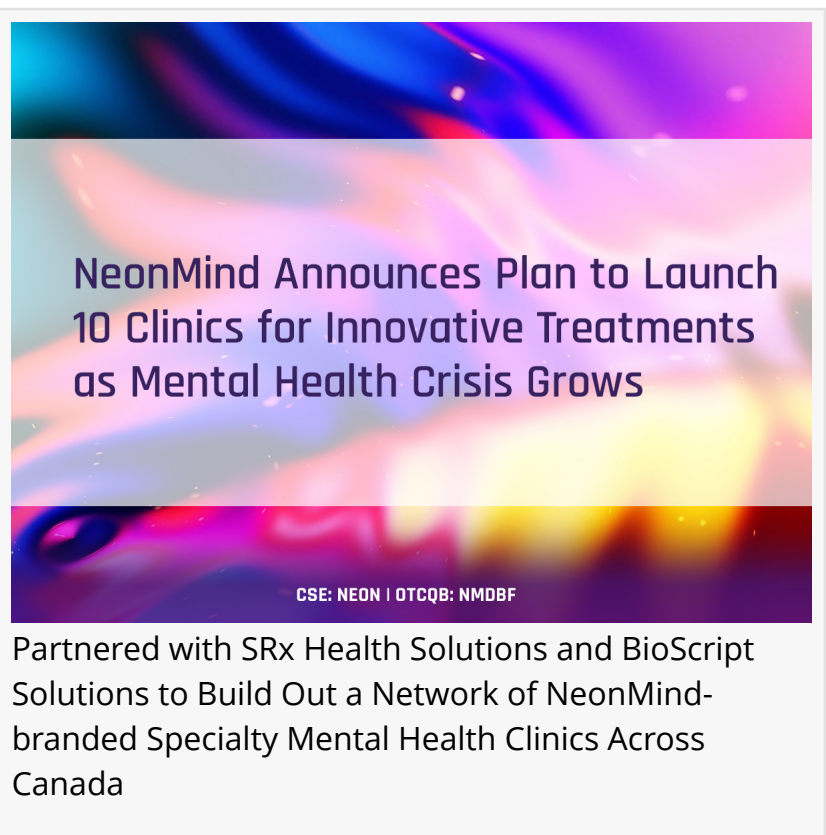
NeonMind Announces Plan to Launch 10 Clinics for Innovative Treatments as Mental Health Crisis Grows

CSE: NEON | OTCQB: NMDBF

Partnered with SRx Health Solutions and BioScript Solutions to Build Out a Network of NeonMind-branded Specialty Mental Health Clinics Across Canada